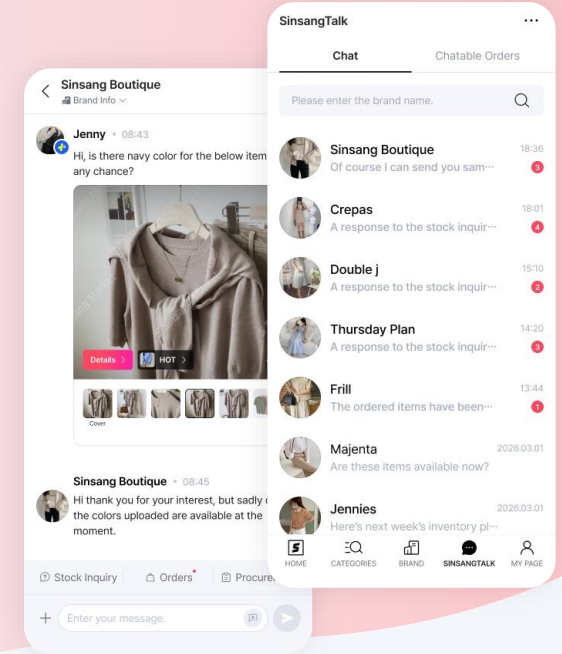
Sinsang Boutique
Brand Info

Jenny • 08:43
Hi, is there navy color for the below item any chance?

Details
HOT
Cover

Sinsang Boutique • 08:45
Hi thank you for your interest, but sadly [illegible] the colors uploaded are available at the moment.

Stock Inquiry
Orders
Procure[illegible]

Enter your message.

SinsangTalk

Chat
Chatable Orders

Please enter the brand name.

Sinsang Boutique
18:36
Of course I can send you sam···
3

Crepas
18:01
A response to the stock inquir···
4

Double j
15:10
A response to the stock inquir···
2

Thursday Plan
14:20
A response to the stock inquir···
3

Frill
13:44
The ordered items have been···
1

Majenta
2026.03.01
Are these items available now?

Jennies
2026.03.01
Here's next week's inventory pl···

HOME
CATEGORIES
BRAND
SINSANGTALK
MY PAGE